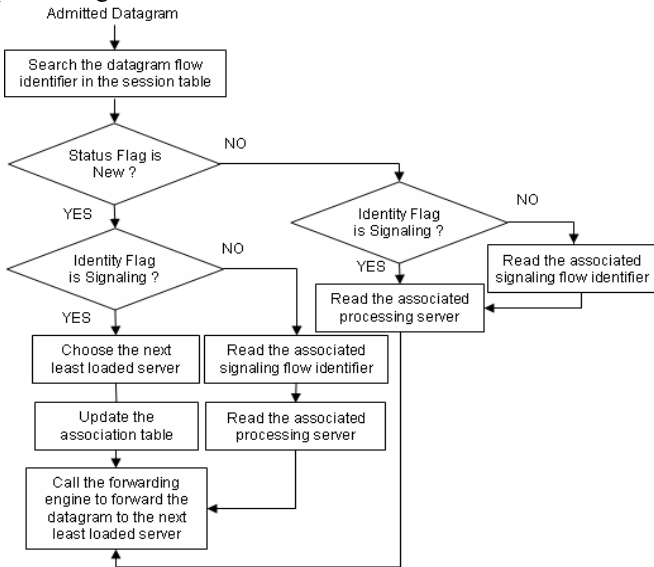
Admitted Datagram

Search the datagram flow identifier in the session table

Status Flag is New ?

NO

YES

Identity Flag is Signaling ?

NO

YES

Read the associated signaling flow identifier

Read the associated processing server

Identity Flag is Signaling ?

NO

YES

Choose the next least loaded server

Read the associated signaling flow identifier

Update the association table

Read the associated processing server

Call the forwarding engine to forward the datagram to the next least loaded server